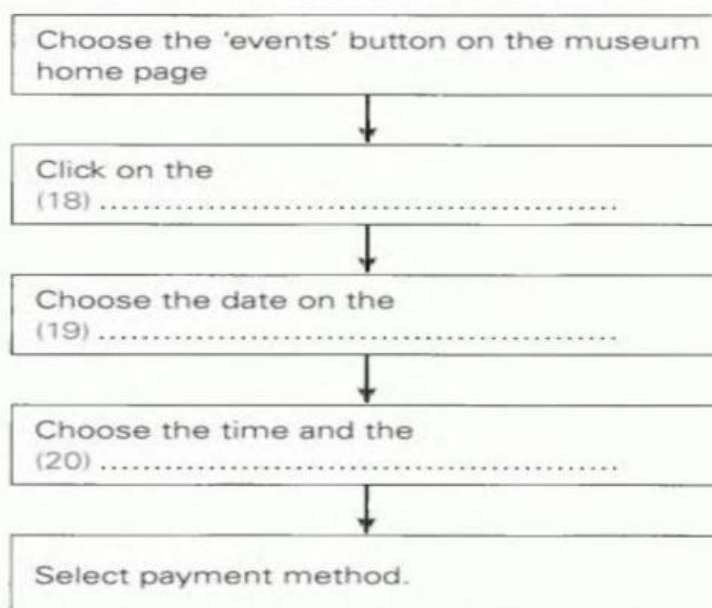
Choose the 'events' button on the museum home page

Click on the
(18) ..............................................

Choose the date on the
(19) ..............................................

Choose the time and the
(20) ..............................................

Select payment method.